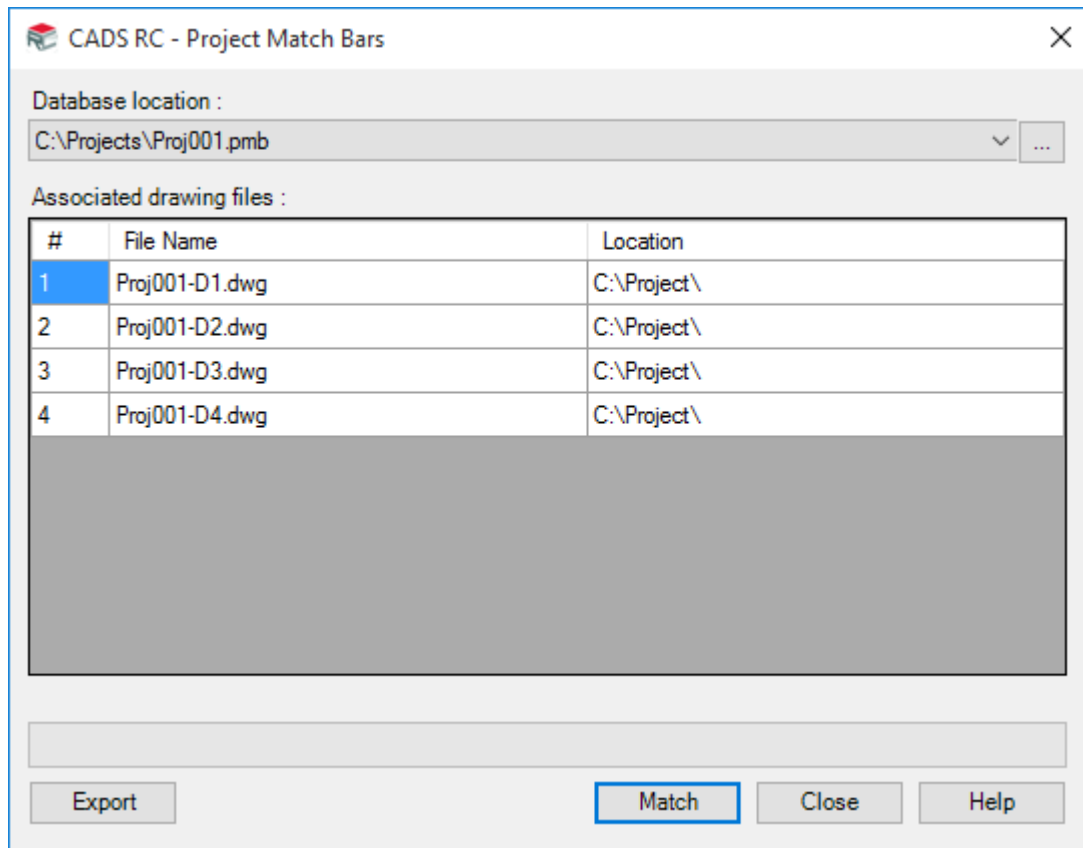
CADS RC - Project Match Bars
×

Database location :

C:\Projects\Proj001.pmb

...

Associated drawing files :

| # | File Name | Location |
|---|---|---|
| 1 | Proj001-D1.dwg | C:\Project\ |
| 2 | Proj001-D2.dwg | C:\Project\ |
| 3 | Proj001-D3.dwg | C:\Project\ |
| 4 | Proj001-D4.dwg | C:\Project\ |

Export

Match

Close

Help